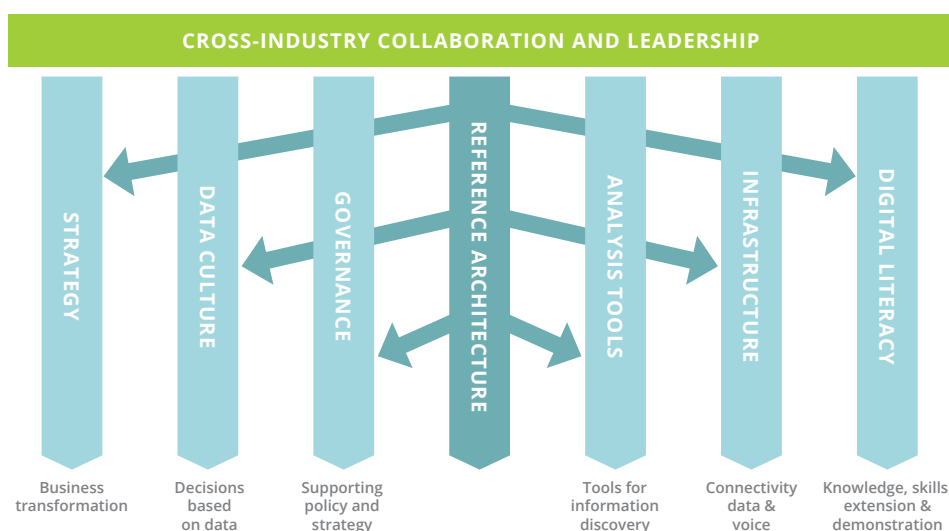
CROSS-INDUSTRY COLLABORATION AND LEADERSHIP

STRATEGY

Business transformation

DATA CULTURE

Decisions based on data

GOVERNANCE

Supporting policy and strategy

REFERENCE ARCHITECTURE

ANALYSIS TOOLS

Tools for information discovery

INFRASTRUCTURE

Connectivity data & voice

DIGITAL LITERACY

Knowledge, skills extension & demonstration